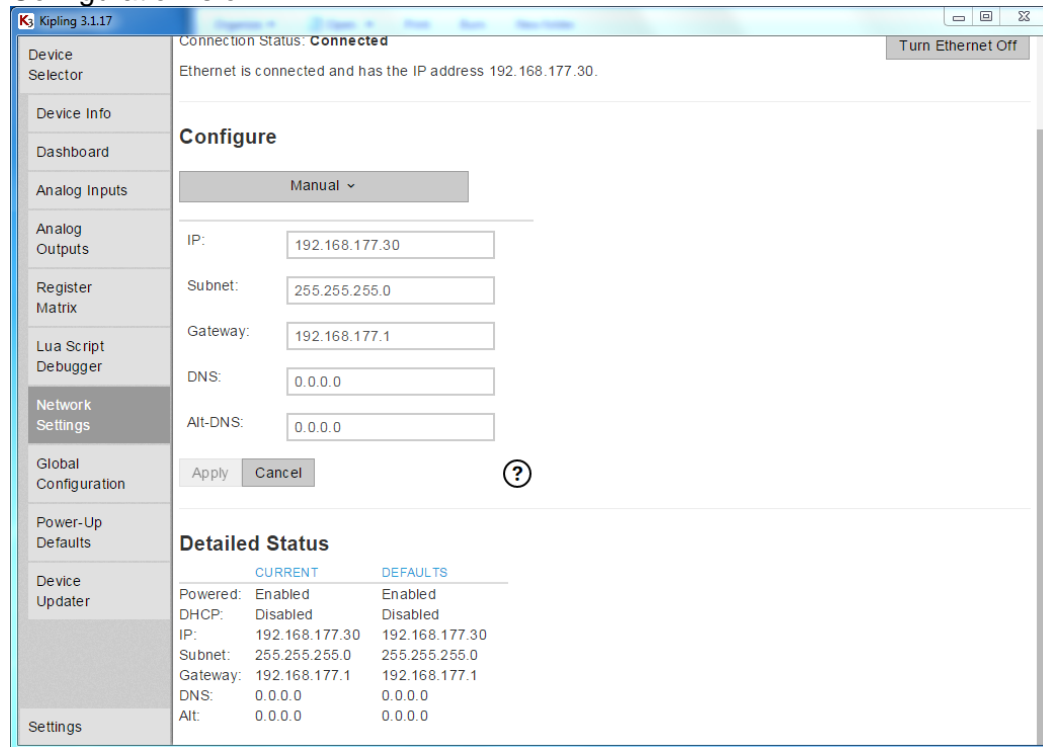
Kipling 3.1.17

Device Selector

Device Info

Dashboard

Analog Inputs

Analog Outputs

Register Matrix

Lua Script Debugger

Network Settings

Global Configuration

Power-Up Defaults

Device Updater

Settings

Connection Status: **Connected**

Turn Ethernet Off

Ethernet is connected and has the IP address 192.168.177.30.

**Configure**

Manual ⌄

IP: 192.168.177.30

Subnet: 255.255.255.0

Gateway: 192.168.177.1

DNS: 0.0.0.0

Alt-DNS: 0.0.0.0

Apply Cancel ?

**Detailed Status**

| | CURRENT | DEFAULTS |
|---|---|---|
| Powered: | Enabled | Enabled |
| DHCP: | Disabled | Disabled |
| IP: | 192.168.177.30 | 192.168.177.30 |
| Subnet: | 255.255.255.0 | 255.255.255.0 |
| Gateway: | 192.168.177.1 | 192.168.177.1 |
| DNS: | 0.0.0.0 | 0.0.0.0 |
| Alt: | 0.0.0.0 | 0.0.0.0 |